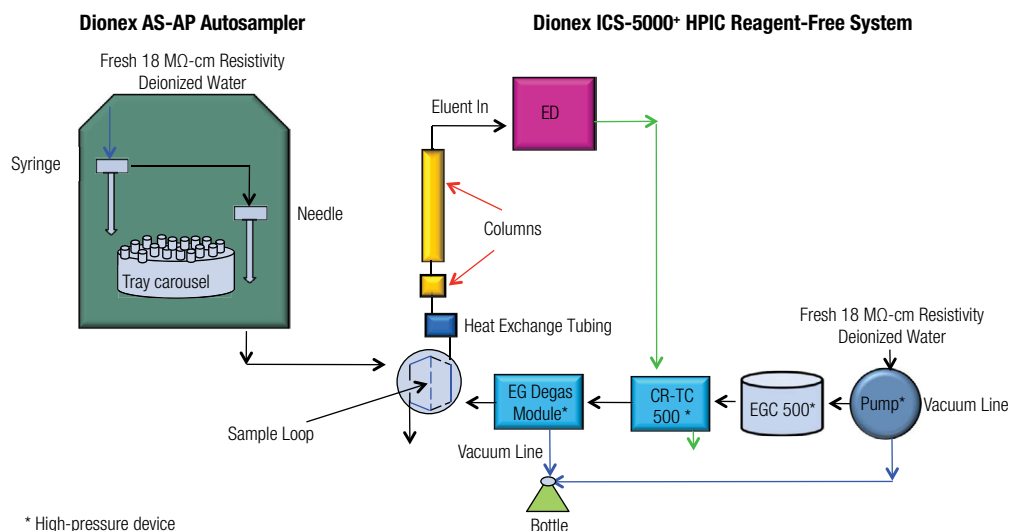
Dionex AS-AP Autosampler

Dionex ICS-5000⁺ HPIC Reagent-Free System

Fresh 18 MΩ-cm Resistivity Deionized Water

Syringe

Needle

Tray carousel

Eluent In

ED

Columns

Heat Exchange Tubing

Fresh 18 MΩ-cm Resistivity Deionized Water

Sample Loop

EG Degas Module*

CR-TC 500 *

EGC 500*

Pump*

Vacuum Line

Vacuum Line

Bottle

* High-pressure device